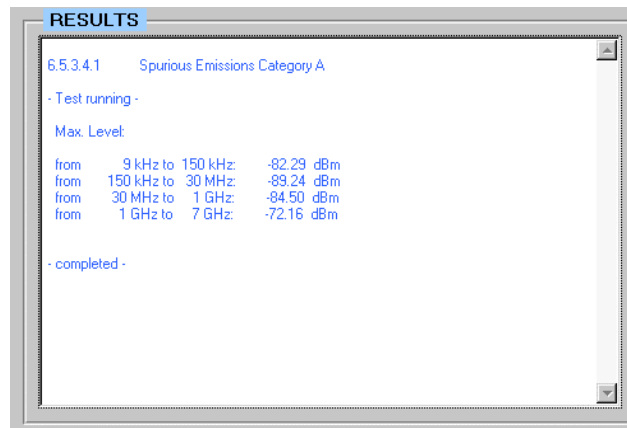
RESULTS

6.5.3.4.1 Spurious Emissions Category A

- Test running -

Max. Level:

from 9 kHz to 150 kHz: -82.29 dBm
from 150 kHz to 30 MHz: -89.24 dBm
from 30 MHz to 1 GHz: -84.50 dBm
from 1 GHz to 7 GHz: -72.16 dBm

- completed -